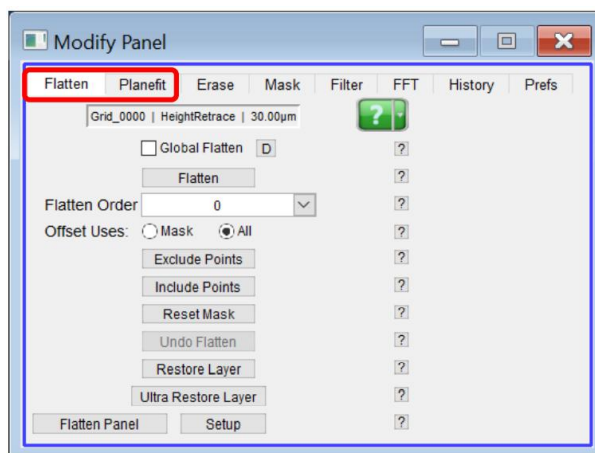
Modify Panel

Flatten Planefit Erase Mask Filter FFT History Prefs

Grid_0000 | HeightRetrace | 30.00µm

?

Global Flatten D ?

Flatten ?

Flatten Order 0 ?

Offset Uses: Mask All ?

Exclude Points ?

Include Points ?

Reset Mask ?

Undo Flatten ?

Restore Layer ?

Ultra Restore Layer ?

Flatten Panel Setup ?